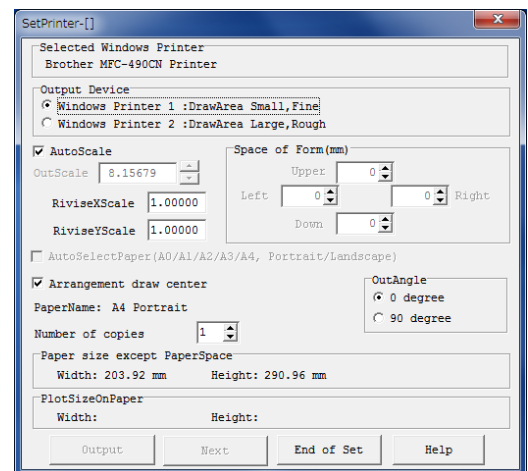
SetPrinter-[]

Selected Windows Printer
Brother MFC-490CN Printer

Output Device
Windows Printer 1 :DrawArea Small,Fine
Windows Printer 2 :DrawArea Large,Rough

AutoScale
OutScale 8.15679
RiviseXScale 1.00000
RiviseYScale 1.00000

Space of Form(mm)
Upper 0
Left 0
0 Right
Down 0

AutoSelectPaper(A0/A1/A2/A3/A4, Portrait/Landscape)

Arrangement draw center
PaperName: A4 Portrait
Number of copies 1

OutAngle
0 degree
90 degree

Paper size except PaperSpace
Width: 203.92 mm Height: 290.96 mm

PlotSizeOnPaper
Width: Height:

Output Next End of Set Help